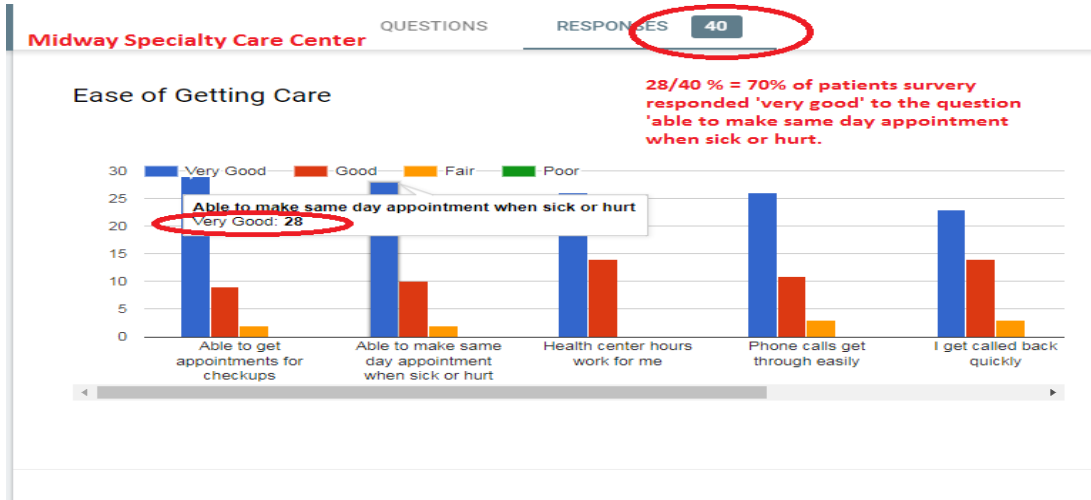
Midway Specialty Care Center

QUESTIONS RESPONSES 40

Ease of Getting Care

28/40 % = 70% of patients survery responded 'very good' to the question 'able to make same day appointment when sick or hurt.

Very Good Good Fair Poor

30
25
20
15
10
5
0

Able to make same day appointment when sick or hurt
Very Good: 28

Able to get appointments for checkups

Able to make same day appointment when sick or hurt

Health center hours work for me

Phone calls get through easily

I get called back quickly